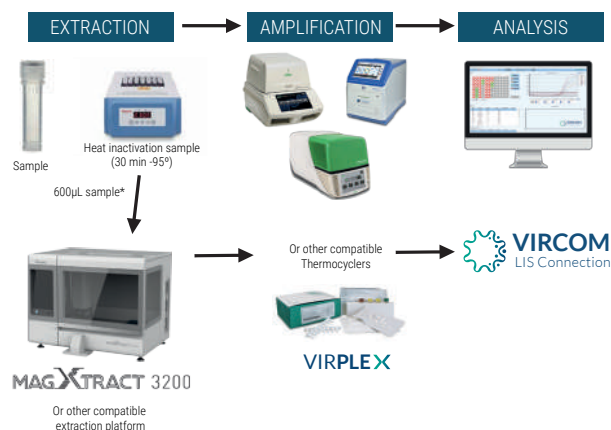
EXTRACTION

AMPLIFICATION

ANALYSIS

Sample

Heat inactivation sample (30 min -95º)

600μL sample*

MAGXTRACT 3200

Or other compatible extraction platform

Or other compatible Thermocyclers

VIRPLEX

VIRCOM
LIS Connection